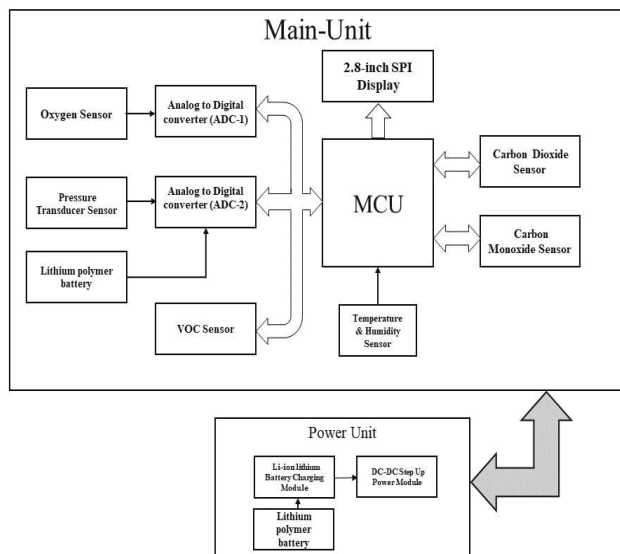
Main-Unit

Oxygen Sensor

Analog to Digital converter (ADC-1)

2.8-inch SPI Display

Pressure Transducer Sensor

Analog to Digital converter (ADC-2)

MCU

Carbon Dioxide Sensor

Carbon Monoxide Sensor

Lithium polymer battery

VOC Sensor

Temperature & Humidity Sensor

Power Unit

Li-ion lithium Battery Charging Module

DC-DC Step Up Power Module

Lithium polymer battery